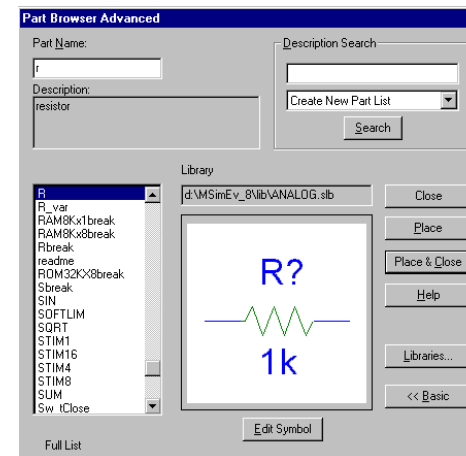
Part Browser Advanced

Part Name:

r

Description:

resistor

Description Search

Create New Part List

Search

Library

d:\MSimEv_8\lib\ANALOG.slb

R
R_var
RAM8Kx1break
RAM8Kx8break
Rbreak
readme
ROM32KX8break
Sbreak
SIN
SOFTLIM
SQRT
STIM1
STIM16
STIM4
STIM8
SUM
Sw_tClose

R?

1k

Close

Place

Place & Close

Help

Libraries...

<< Basic

Edit Symbol

Full List